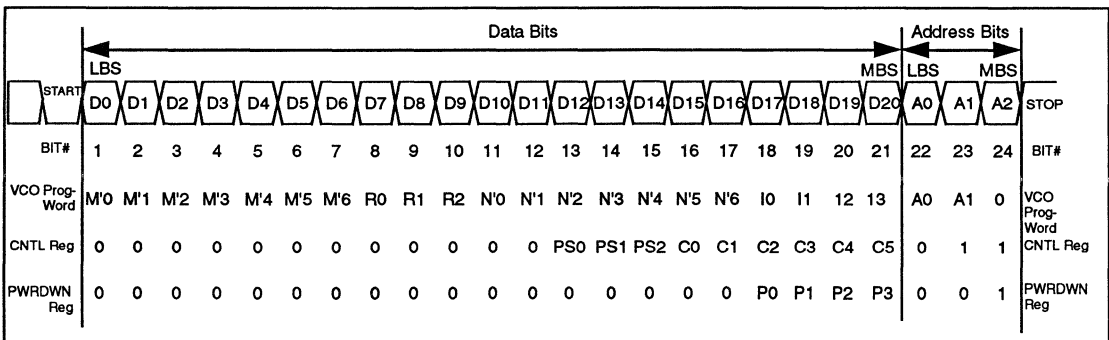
Data Bits

Address Bits

LBS

MBS

LBS

MBS

| START | D0 | D1 | D2 | D3 | D4 | D5 | D6 | D7 | D8 | D9 | D10 | D11 | D12 | D13 | D14 | D15 | D16 | D17 | D18 | D19 | D20 | A0 | A1 | A2 | STOP |
|---|---|---|---|---|---|---|---|---|---|---|---|---|---|---|---|---|---|---|---|---|---|---|---|---|---|
| BIT# | 1 | 2 | 3 | 4 | 5 | 6 | 7 | 8 | 9 | 10 | 11 | 12 | 13 | 14 | 15 | 16 | 17 | 18 | 19 | 20 | 21 | 22 | 23 | 24 | BIT# |
| VCO Prog-Word | M'0 | M'1 | M'2 | M'3 | M'4 | M'5 | M'6 | R0 | R1 | R2 | N'0 | N'1 | N'2 | N'3 | N'4 | N'5 | N'6 | I0 | I1 | 12 | 13 | A0 | A1 | 0 | VCO Prog-Word |
| CNTL Reg | 0 | 0 | 0 | 0 | 0 | 0 | 0 | 0 | 0 | 0 | 0 | 0 | PS0 | PS1 | PS2 | C0 | C1 | C2 | C3 | C4 | C5 | 0 | 1 | 1 | CNTL Reg |
| PWRDWN Reg | 0 | 0 | 0 | 0 | 0 | 0 | 0 | 0 | 0 | 0 | 0 | 0 | 0 | 0 | 0 | 0 | 0 | P0 | P1 | P2 | P3 | 0 | 0 | 1 | PWRDWN Reg |